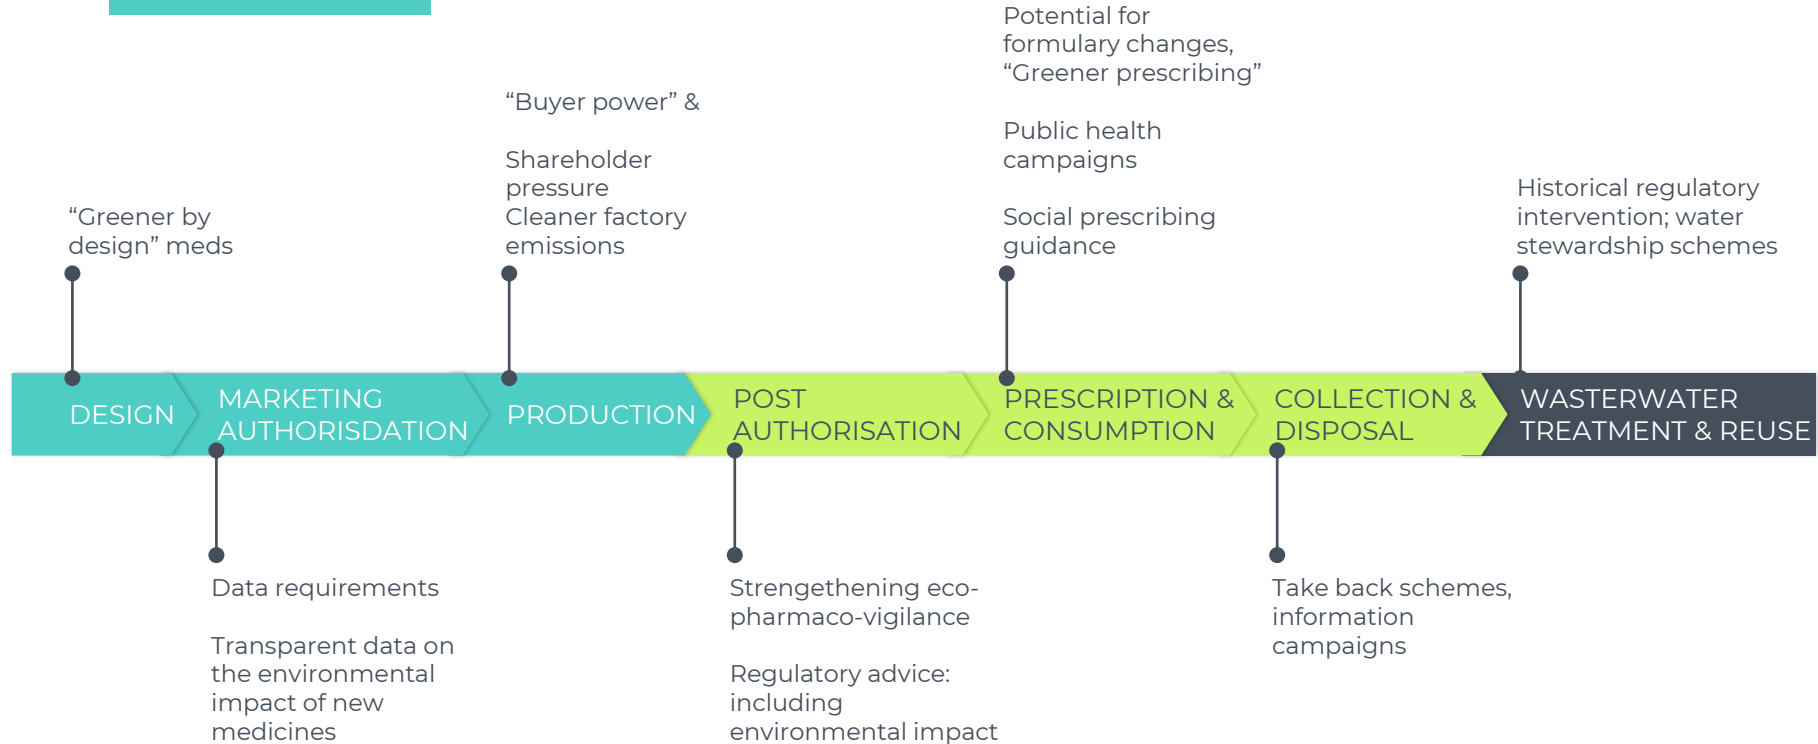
"Greener by design" meds

"Buyer power" &

Shareholder pressure
Cleaner factory emissions

Potential for formulary changes, "Greener prescribing"

Public health campaigns

Social prescribing guidance

Historical regulatory intervention; water stewardship schemes

DESIGN

MARKETING AUTHORISDATION

PRODUCTION

POST AUTHORISATION

PRESCRIPTION & CONSUMPTION

COLLECTION & DISPOSAL

WASTERWATER TREATMENT & REUSE

Data requirements

Transparent data on the environmental impact of new medicines

Strengethening eco-pharmaco-vigilance

Regulatory advice: including environmental impact

Take back schemes, information campaigns